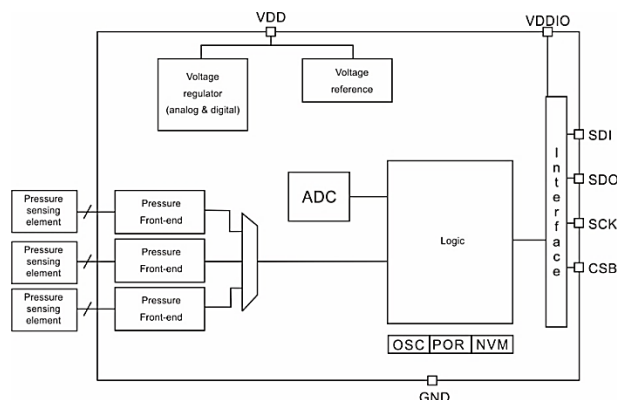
VDD
VDDIO
Voltage regulator (analog & digital)
Voltage reference
SDI
SDO
SCK
CSB
Interface
ADC
Logic
Pressure sensing element
Pressure Front-end
Pressure sensing element
Pressure Front-end
Pressure sensing element
Pressure Front-end
OSC
POR
NVM
GND